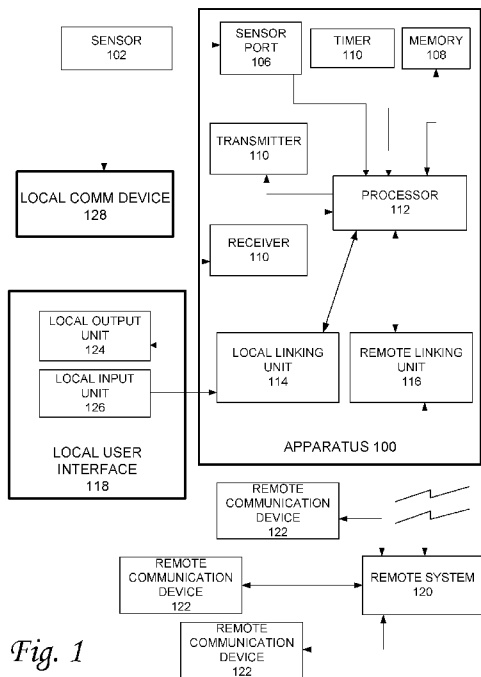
SENSOR
102

SENSOR PORT
106

TIMER
110

MEMORY
108

TRANSMITTER
110

LOCAL COMM DEVICE
128

PROCESSOR
112

RECEIVER
110

LOCAL OUTPUT UNIT
124

LOCAL INPUT UNIT
126

LOCAL LINKING UNIT
114

REMOTE LINKING UNIT
116

LOCAL USER INTERFACE
118

APPARATUS 100

REMOTE COMMUNICATION DEVICE
122

REMOTE COMMUNICATION DEVICE
122

REMOTE SYSTEM
120

REMOTE COMMUNICATION DEVICE
122

Fig. 1